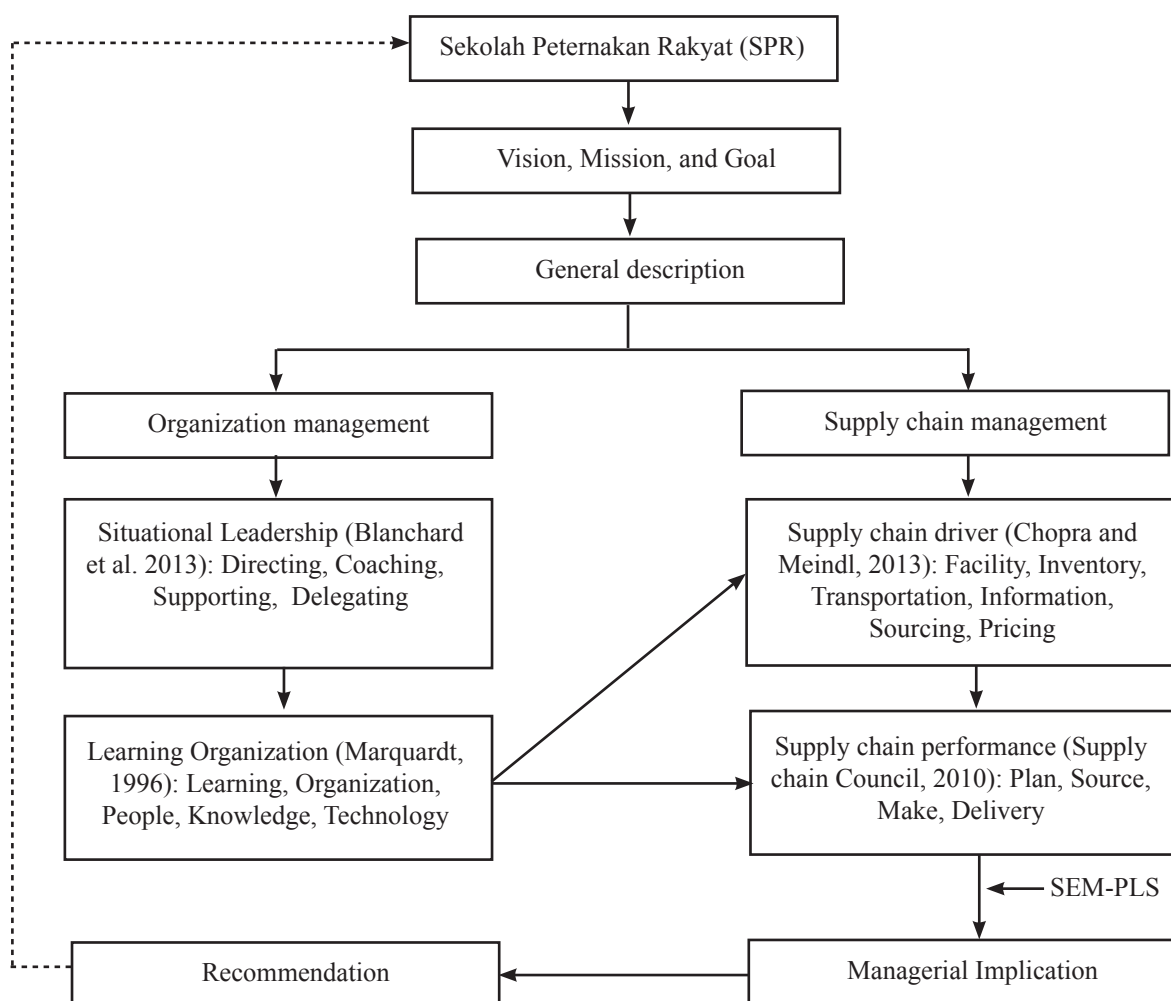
Sekolah Peternakan Rakyat (SPR)

Vision, Mission, and Goal

General description

Organization management

Supply chain management

Situational Leadership (Blanchard et al. 2013): Directing, Coaching, Supporting, Delegating

Supply chain driver (Chopra and Meindl, 2013): Facility, Inventory, Transportation, Information, Sourcing, Pricing

Learning Organization (Marquardt, 1996): Learning, Organization, People, Knowledge, Technology

Supply chain performance (Supply chain Council, 2010): Plan, Source, Make, Delivery

SEM-PLS

Recommendation

Managerial Implication